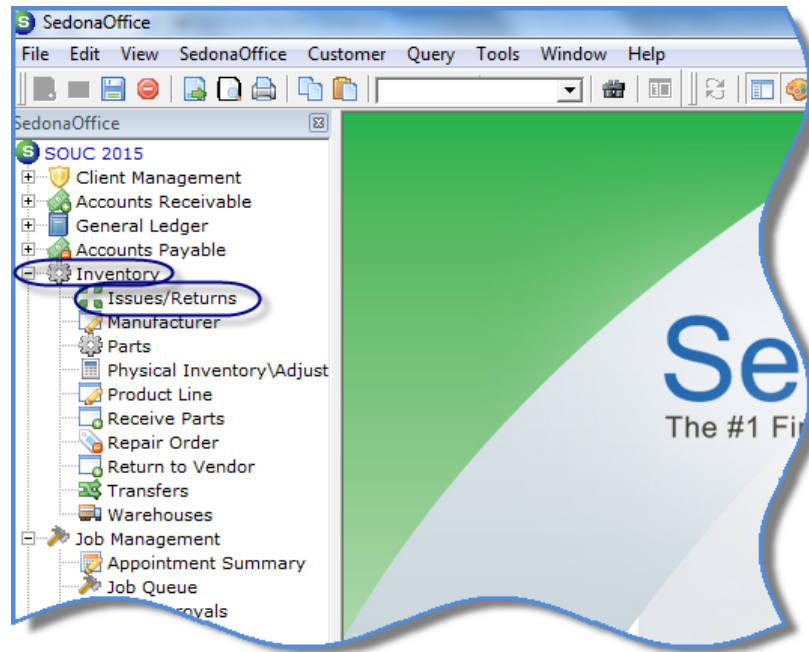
SedonaOffice

File Edit View SedonaOffice Customer Query Tools Window Help

SedonaOffice

SOUC 2015
Client Management
Accounts Receivable
General Ledger
Accounts Payable
Inventory
Issues/Returns
Manufacturer
Parts
Physical Inventory\Adjust
Product Line
Receive Parts
Repair Order
Return to Vendor
Transfers
Warehouses
Job Management
Appointment Summary
Job Queue
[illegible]rovals

Se
The #1 Fi